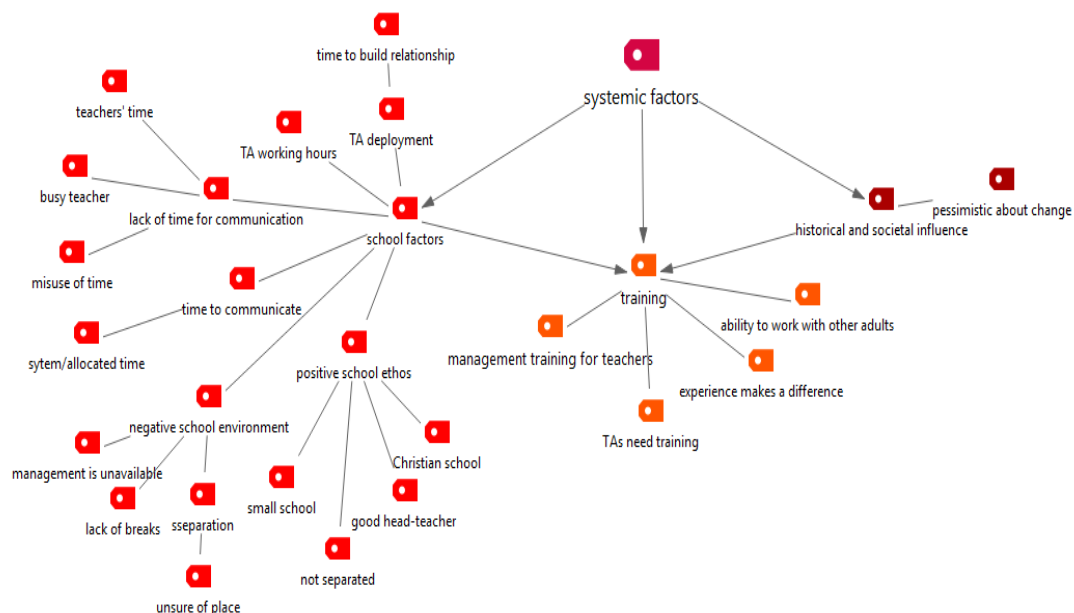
time to build relationship

systemic factors

teachers' time

TA deployment

TA working hours

busy teacher

lack of time for communication

pessimistic about change

historical and societal influence

school factors

misuse of time

training

time to communicate

ability to work with other adults

sytem/allocated time

management training for teachers

positive school ethos

experience makes a difference

negative school environment

TAs need training

management is unavailable

Christian school

small school

lack of breaks

sseparation

good head-teacher

not separated

unsure of place